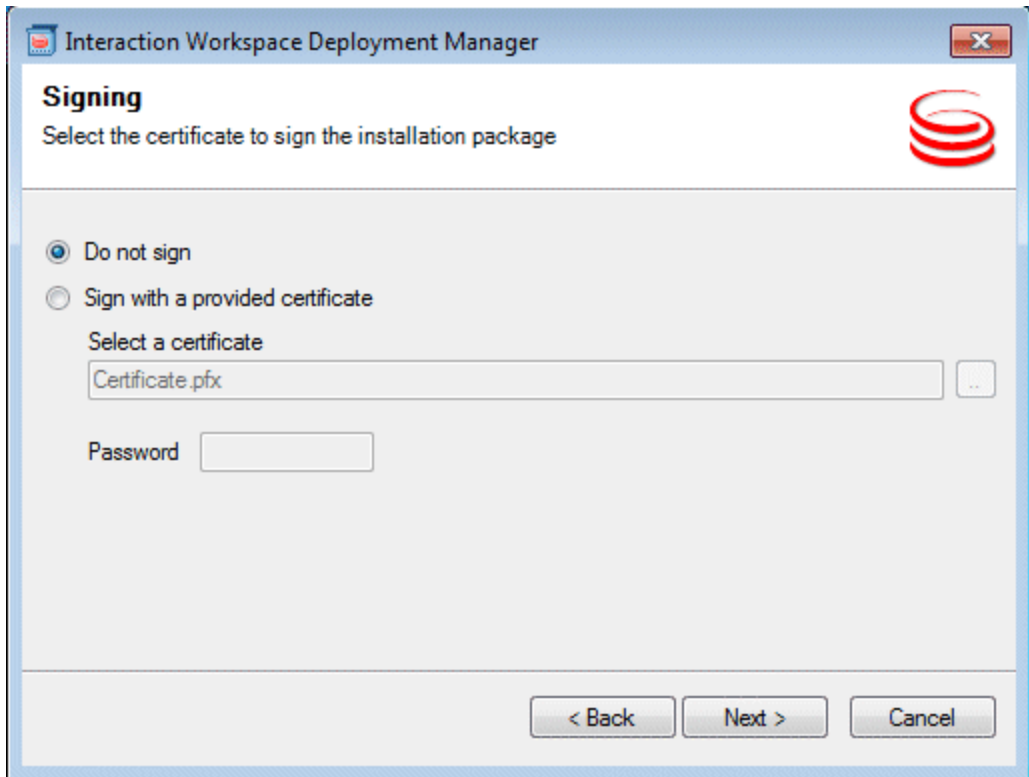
Interaction Workspace Deployment Manager

Signing
Select the certificate to sign the installation package

Do not sign
Sign with a provided certificate
Select a certificate
Certificate.pfx
..
Password

< Back
Next >
Cancel